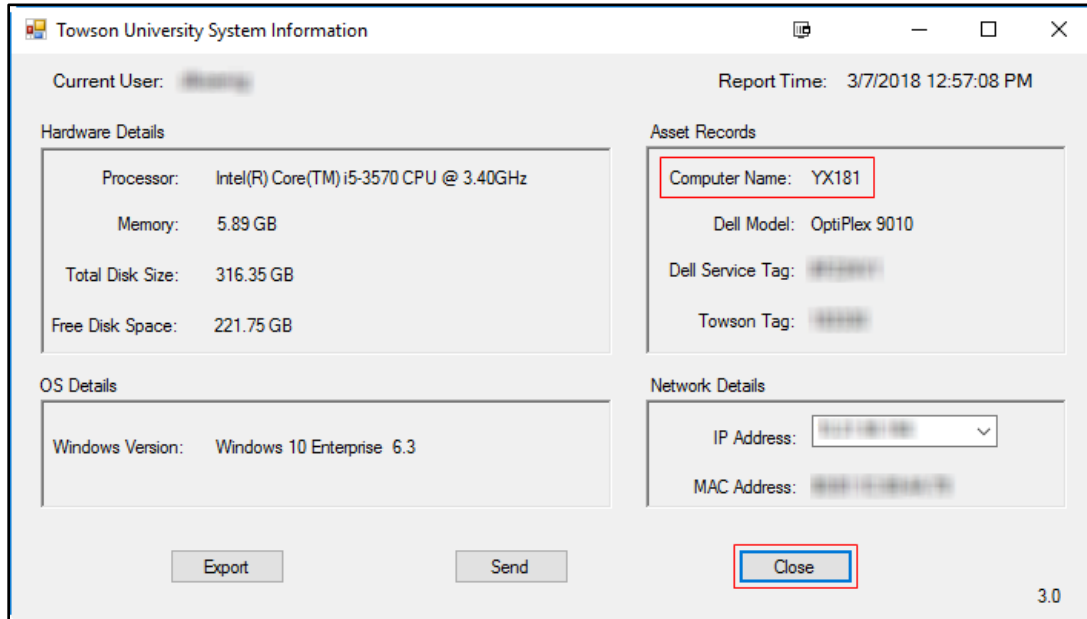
Towson University System Information

Current User: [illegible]

Report Time: 3/7/2018 12:57:08 PM

Hardware Details

Processor: Intel(R) Core(TM) i5-3570 CPU @ 3.40GHz

Memory: 5.89 GB

Total Disk Size: 316.35 GB

Free Disk Space: 221.75 GB

Asset Records

Computer Name: YX181

Dell Model: OptiPlex 9010

Dell Service Tag: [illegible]

Towson Tag: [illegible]

OS Details

Windows Version: Windows 10 Enterprise 6.3

Network Details

IP Address: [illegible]

MAC Address: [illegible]

Export

Send

Close

3.0